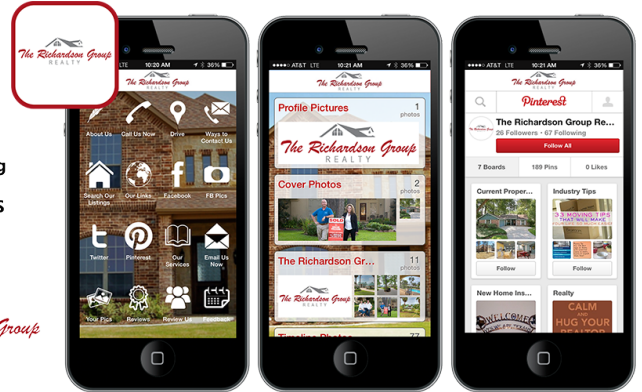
The Richardson Group
REALTY

g
s
Group

AT&T 10:20 AM 36%
The Richardson Group REALTY
About Us
Call Us Now
Drive
Ways to Contact Us
Search Our Listings
Our Links
Facebook
FB Pics
Twitter
Pinterest
Our Services
Email Us Now
Your Pics
Reviews
Review Us
Feedback

AT&T 10:21 AM 36%
The Richardson Group REALTY
Profile Pictures
1 photos
The Richardson Group REALTY
Cover Photos
2 photos
The Richardson Gr...
11 photos
The Richardson Group REALTY
Timeline Photos
77

AT&T 10:21 AM 36%
The Richardson Group REALTY
Pinterest
The Richardson Group Re...
26 Followers • 67 Following
Follow All
7 Boards
189 Pins
0 Likes
Current Proper...
Industry Tips
33 MOVING TIPS THAT WILL MAKE
Follow
Follow
New Home Ins...
Realty
WELCOME
CALM AND HUG YOUR REALTOR